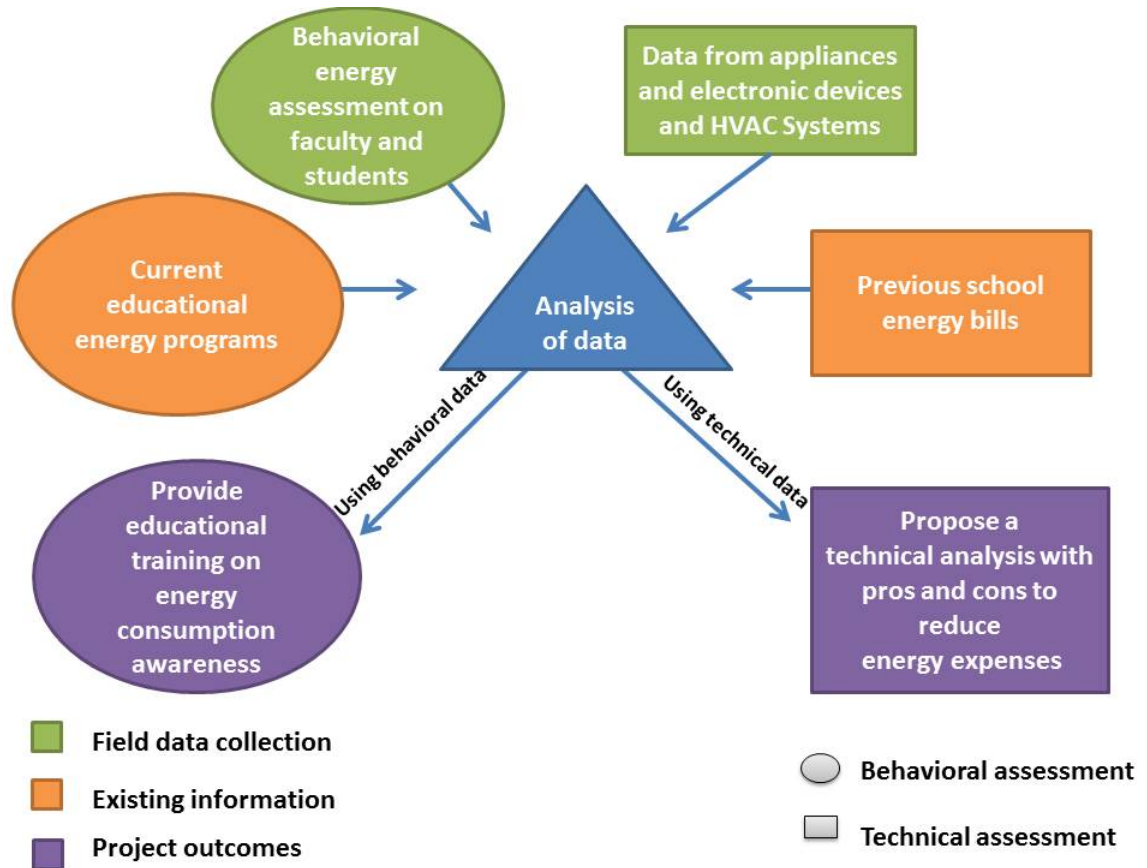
Behavioral energy assessment on faculty and students

Data from appliances and electronic devices and HVAC Systems

Current educational energy programs

Analysis of data

Previous school energy bills

Using behavioral data

Using technical data

Provide educational training on energy consumption awareness

Propose a technical analysis with pros and cons to reduce energy expenses

Field data collection

Existing information

Project outcomes

Behavioral assessment

Technical assessment